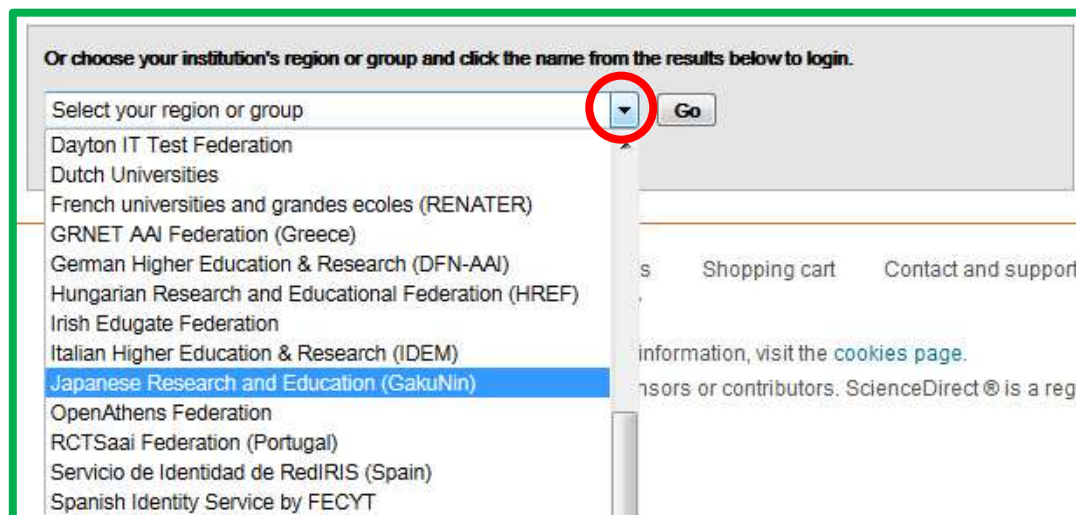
Or choose your institution's region or group and click the name from the results below to login.

Select your region or group

Go

Dayton IT Test Federation
Dutch Universities
French universities and grandes ecoles (RENATER)
GRNET AAI Federation (Greece)
German Higher Education & Research (DFN-AAI)
Hungarian Research and Educational Federation (HREF)
Irish Edugate Federation
Italian Higher Education & Research (IDEM)
Japanese Research and Education (GakuNin)
OpenAthens Federation
RCTSaai Federation (Portugal)
Servicio de Identidad de RedIRIS (Spain)
Spanish Identity Service by FECYT

s Shopping cart Contact and support

information, visit the cookies page.

nsors or contributors. ScienceDirect ® is a reg